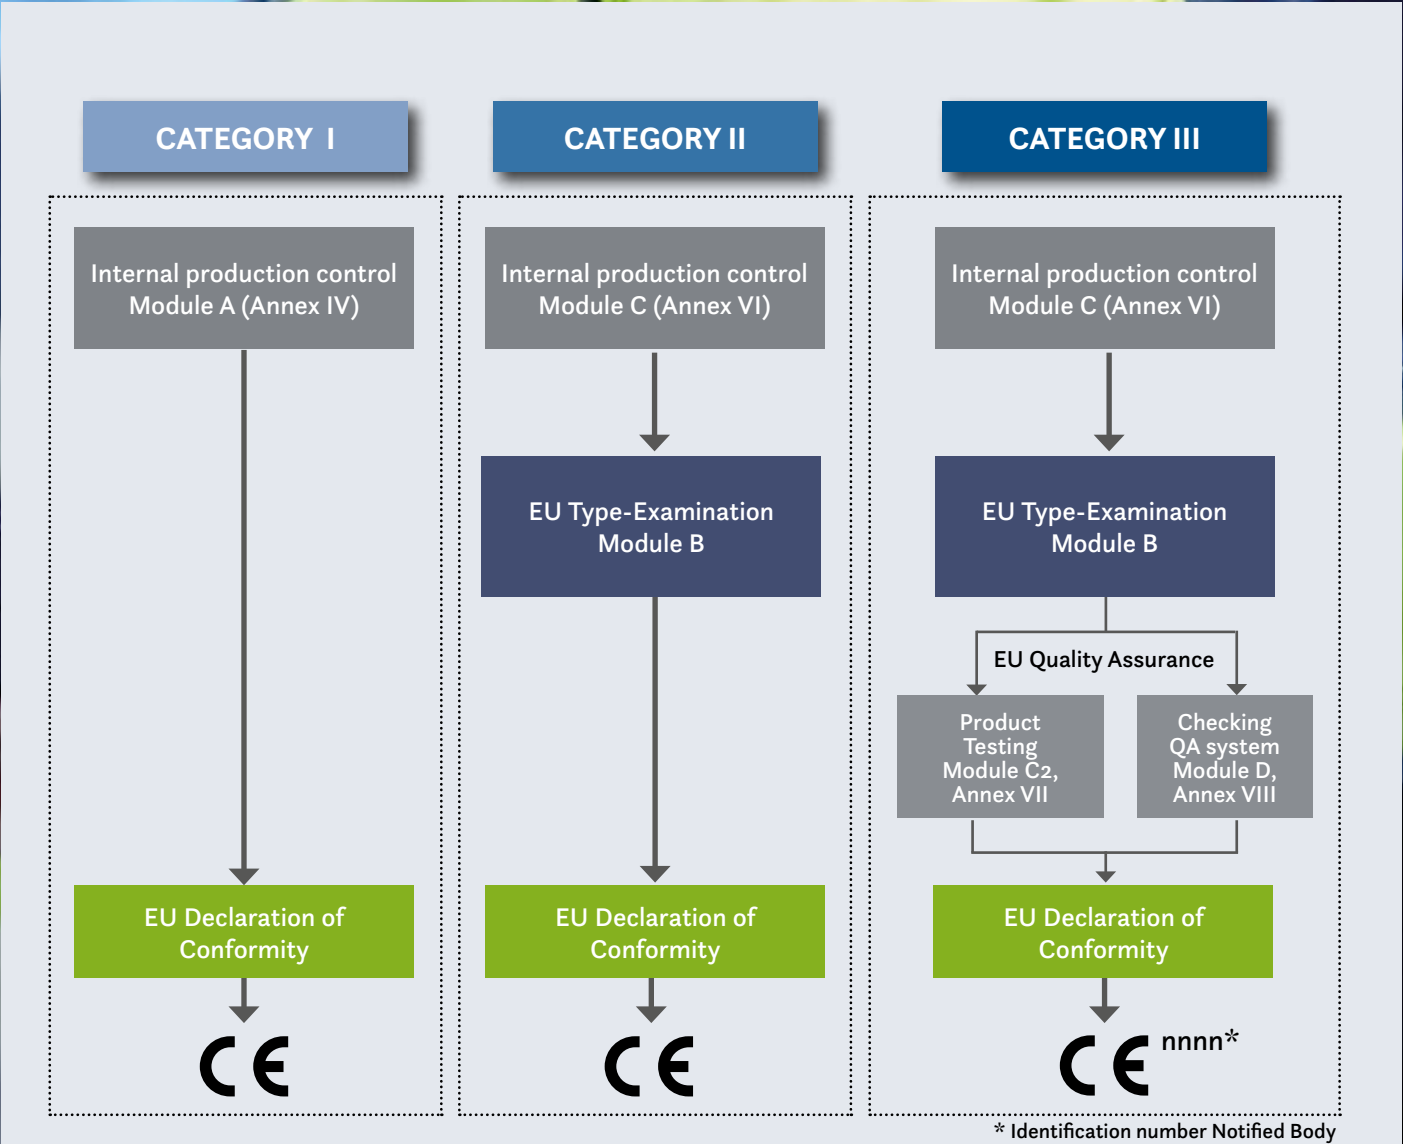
CATEGORY I

Internal production control Module A (Annex IV)

EU Declaration of Conformity

CE

CATEGORY II

Internal production control Module C (Annex VI)

EU Type-Examination Module B

EU Declaration of Conformity

CE

CATEGORY III

Internal production control Module C (Annex VI)

EU Type-Examination Module B

EU Quality Assurance

Product Testing Module C2, Annex VII

Checking QA system Module D, Annex VIII

EU Declaration of Conformity

CE nnnn*

* Identification number Notified Body